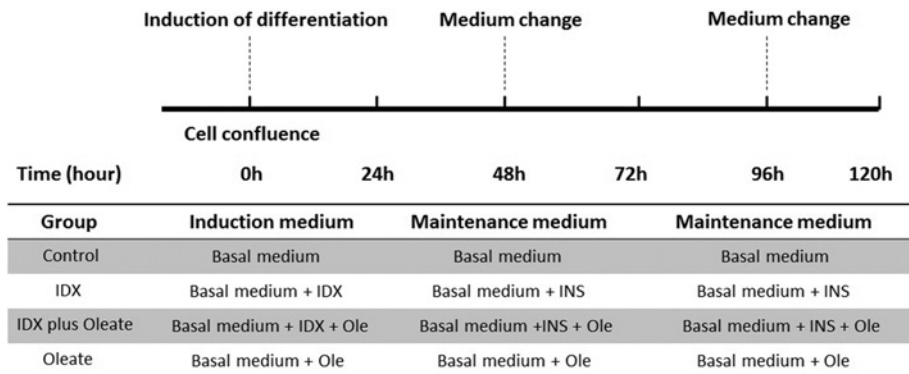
Induction of differentiation

Medium change

Medium change

Cell confluence

Time (hour) 0h 24h 48h 72h 96h 120h

| Group | Induction medium | Maintenance medium | Maintenance medium |
|---|---|---|---|
| Control | Basal medium | Basal medium | Basal medium |
| IDX | Basal medium + IDX | Basal medium + INS | Basal medium + INS |
| IDX plus Oleate | Basal medium + IDX + Ole | Basal medium +INS + Ole | Basal medium + INS + Ole |
| Oleate | Basal medium + Ole | Basal medium + Ole | Basal medium + Ole |